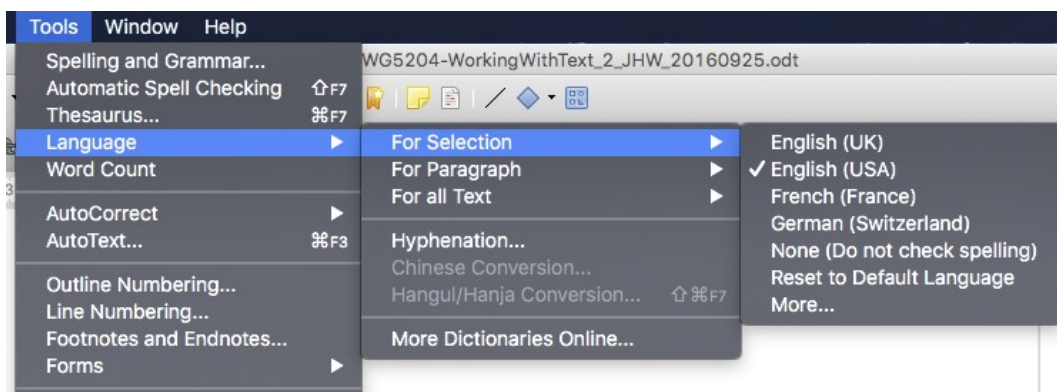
Tools Window Help

Spelling and Grammar...
Automatic Spell Checking ⇧F7
Thesaurus... ⌘F7
Language ▶
Word Count

AutoCorrect ▶
AutoText... ⌘F3

Outline Numbering...
Line Numbering...
Footnotes and Endnotes...
Forms ▶

WG5204-WorkingWithText_2_JHW_20160925.odt

For Selection ▶
For Paragraph ▶
For all Text ▶

Hyphenation...
Chinese Conversion...
Hangul/Hanja Conversion... ⇧⌘F7

More Dictionaries Online...

English (UK)
✓ English (USA)
French (France)
German (Switzerland)
None (Do not check spelling)
Reset to Default Language
More...